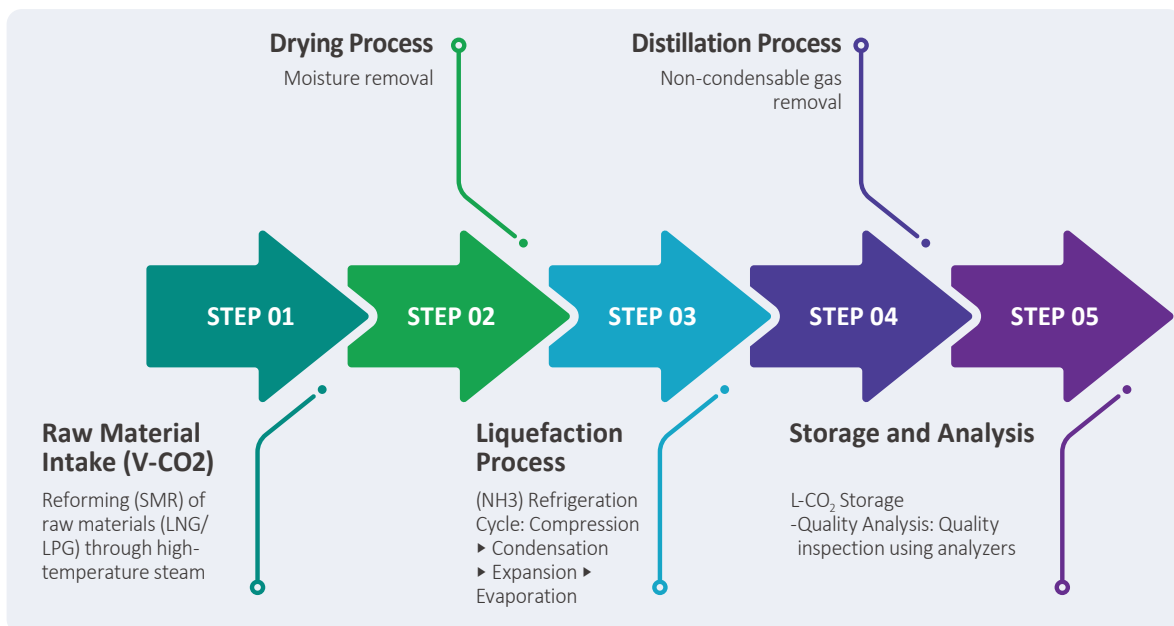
Drying Process
Moisture removal

Distillation Process
Non-condensable gas removal

STEP 01

STEP 02

STEP 03

STEP 04

STEP 05

Raw Material Intake (V-CO2)
Reforming (SMR) of raw materials (LNG/ LPG) through high-temperature steam

Liquefaction Process
(NH3) Refrigeration Cycle: Compression ▸ Condensation ▸ Expansion ▸ Evaporation

Storage and Analysis
L-$CO_2$ Storage
-Quality Analysis: Quality inspection using analyzers